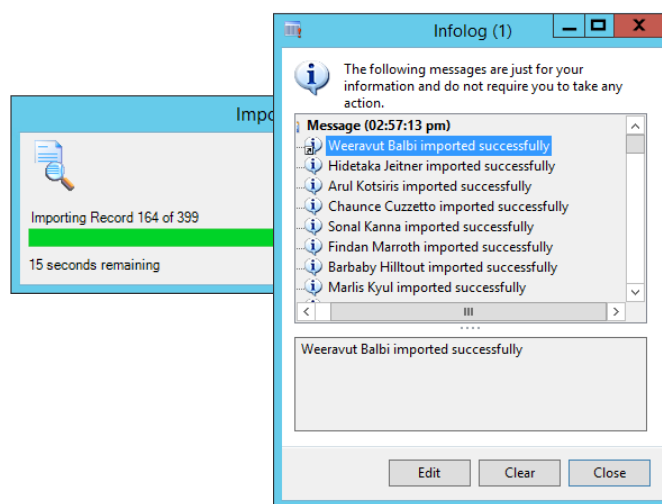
Impo

Importing Record 164 of 399

15 seconds remaining

Infolog (1)

The following messages are just for your information and do not require you to take any action.

Message (02:57:13 pm)
Weeravut Balbi imported successfully
Hidetaka Jeitner imported successfully
Arul Kotsiris imported successfully
Chaunce Cuzzetto imported successfully
Sonal Kanna imported successfully
Findan Marroth imported successfully
Barbaby Hilltout imported successfully
Marlis Kyul imported successfully

Weeravut Balbi imported successfully

Edit
Clear
Close